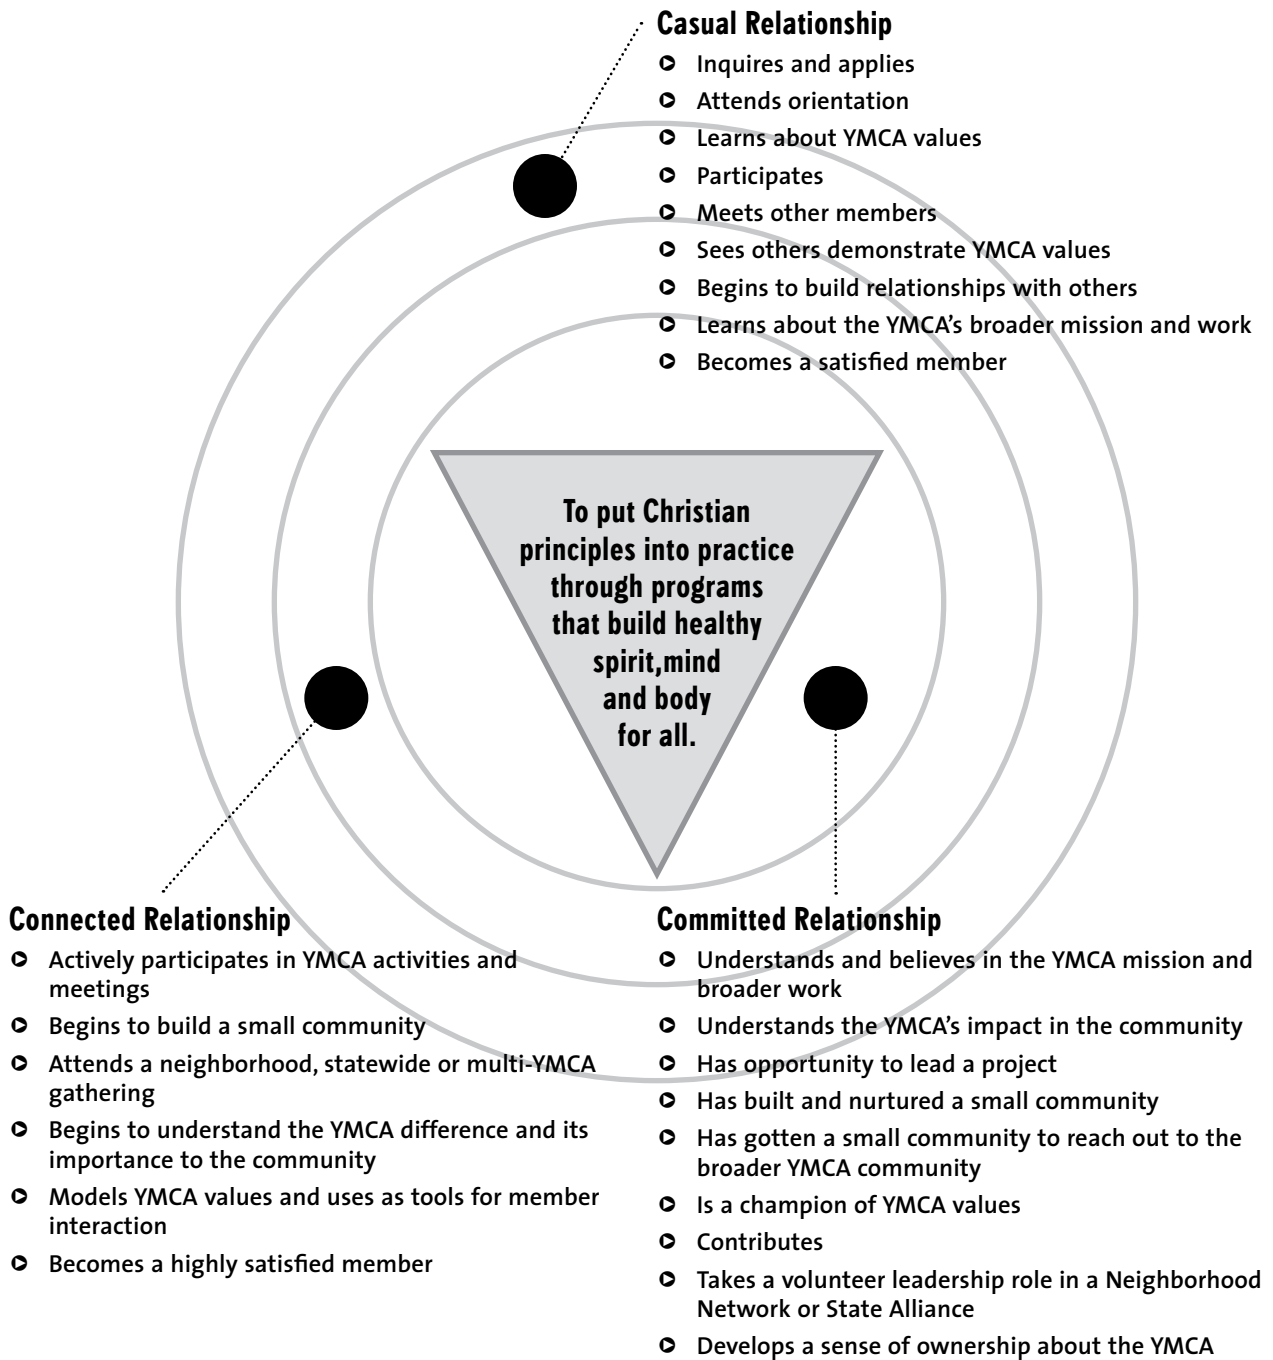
Casual Relationship

- Inquires and applies
- Attends orientation
- Learns about YMCA values
- Participates
- Meets other members
- Sees others demonstrate YMCA values
- Begins to build relationships with others
- Learns about the YMCA's broader mission and work
- Becomes a satisfied member

To put Christian principles into practice through programs that build healthy spirit,mind and body for all.

Connected Relationship

- Actively participates in YMCA activities and meetings
- Begins to build a small community
- Attends a neighborhood, statewide or multi-YMCA gathering
- Begins to understand the YMCA difference and its importance to the community
- Models YMCA values and uses as tools for member interaction
- Becomes a highly satisfied member

Committed Relationship

- Understands and believes in the YMCA mission and broader work
- Understands the YMCA's impact in the community
- Has opportunity to lead a project
- Has built and nurtured a small community
- Has gotten a small community to reach out to the broader YMCA community
- Is a champion of YMCA values
- Contributes
- Takes a volunteer leadership role in a Neighborhood Network or State Alliance
- Develops a sense of ownership about the YMCA